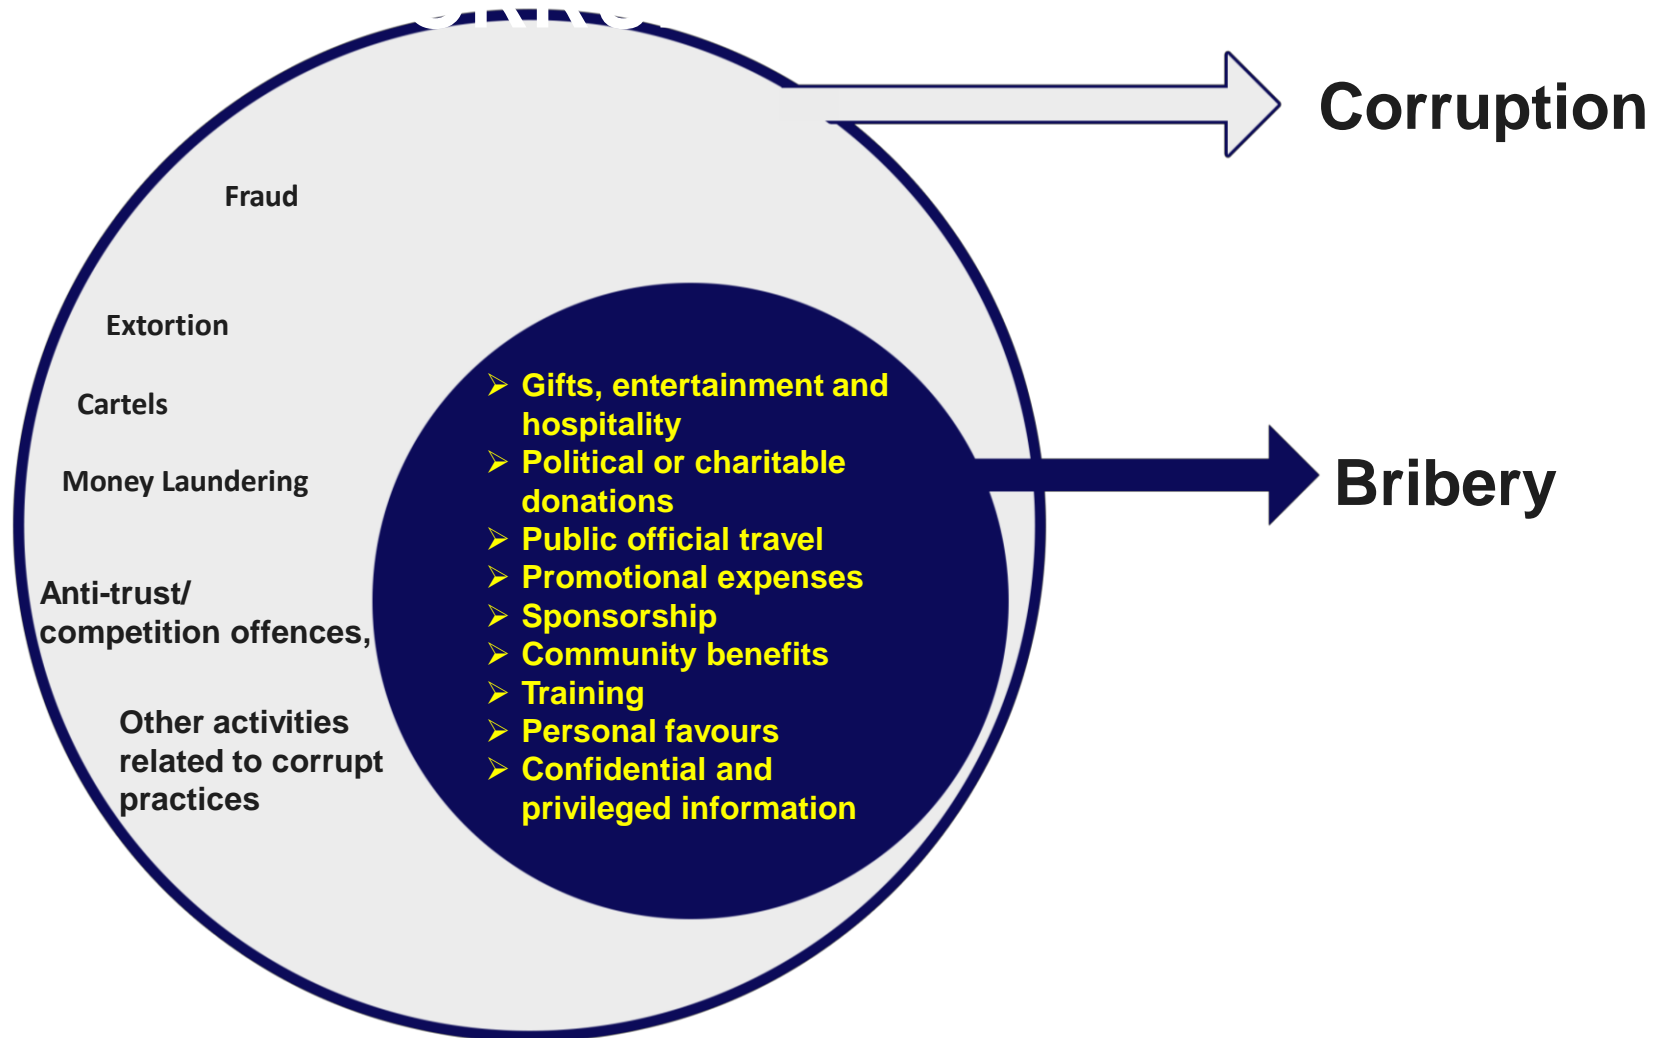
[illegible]

Corruption

Fraud

Extortion

Cartels

Money Laundering

Anti-trust/ competition offences,

Other activities related to corrupt practices

➢ Gifts, entertainment and hospitality
➢ Political or charitable donations
➢ Public official travel
➢ Promotional expenses
➢ Sponsorship
➢ Community benefits
➢ Training
➢ Personal favours
➢ Confidential and privileged information

Bribery